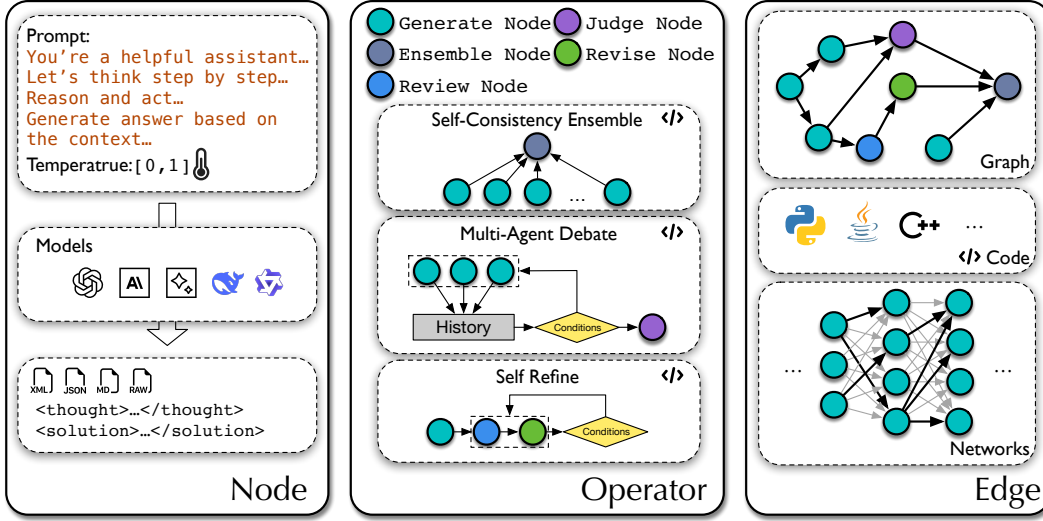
Prompt:
You're a helpful assistant…
Let's think step by step…
Reason and act…
Generate answer based on the context…
Temperatrue: [ 0 , 1 ]

Models

XML JSON MD RAW
<thought>…</thought>
<solution>…</solution>

Node

Generate Node
Judge Node
Ensemble Node
Revise Node
Review Node

Self-Consistency Ensemble
</>
…

Multi-Agent Debate
</>
History
Conditions

Self Refine
</>
Conditions

Operator

Graph

…
</> Code

…
…
Networks

Edge